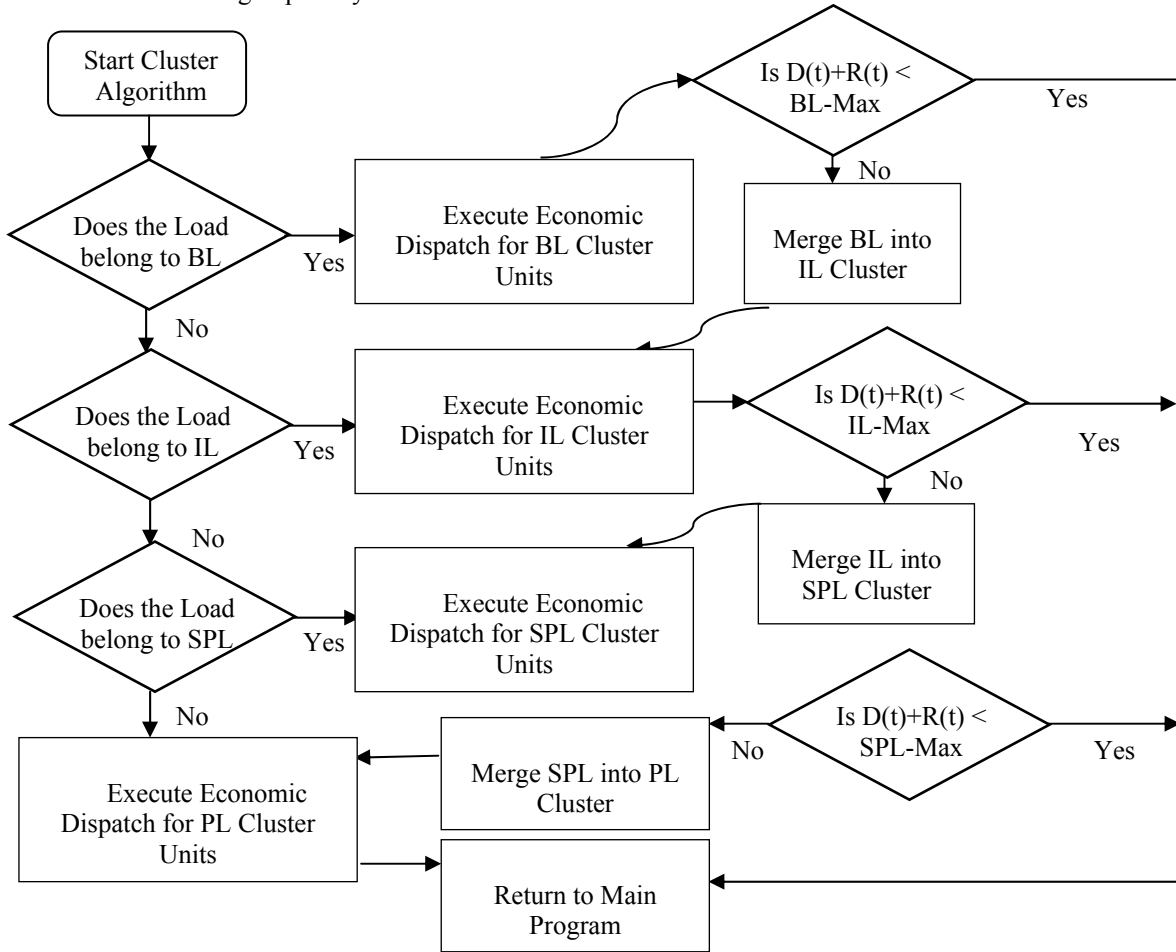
Start Cluster Algorithm

Does the Load belong to BL

Yes

Execute Economic Dispatch for BL Cluster Units

Is D(t)+R(t) < BL-Max

Yes

No

Merge BL into IL Cluster

No

Does the Load belong to IL

Yes

Execute Economic Dispatch for IL Cluster Units

Is D(t)+R(t) < IL-Max

Yes

No

Merge IL into SPL Cluster

No

Does the Load belong to SPL

Yes

Execute Economic Dispatch for SPL Cluster Units

No

Is D(t)+R(t) < SPL-Max

No

Yes

Merge SPL into PL Cluster

Execute Economic Dispatch for PL Cluster Units

Return to Main Program